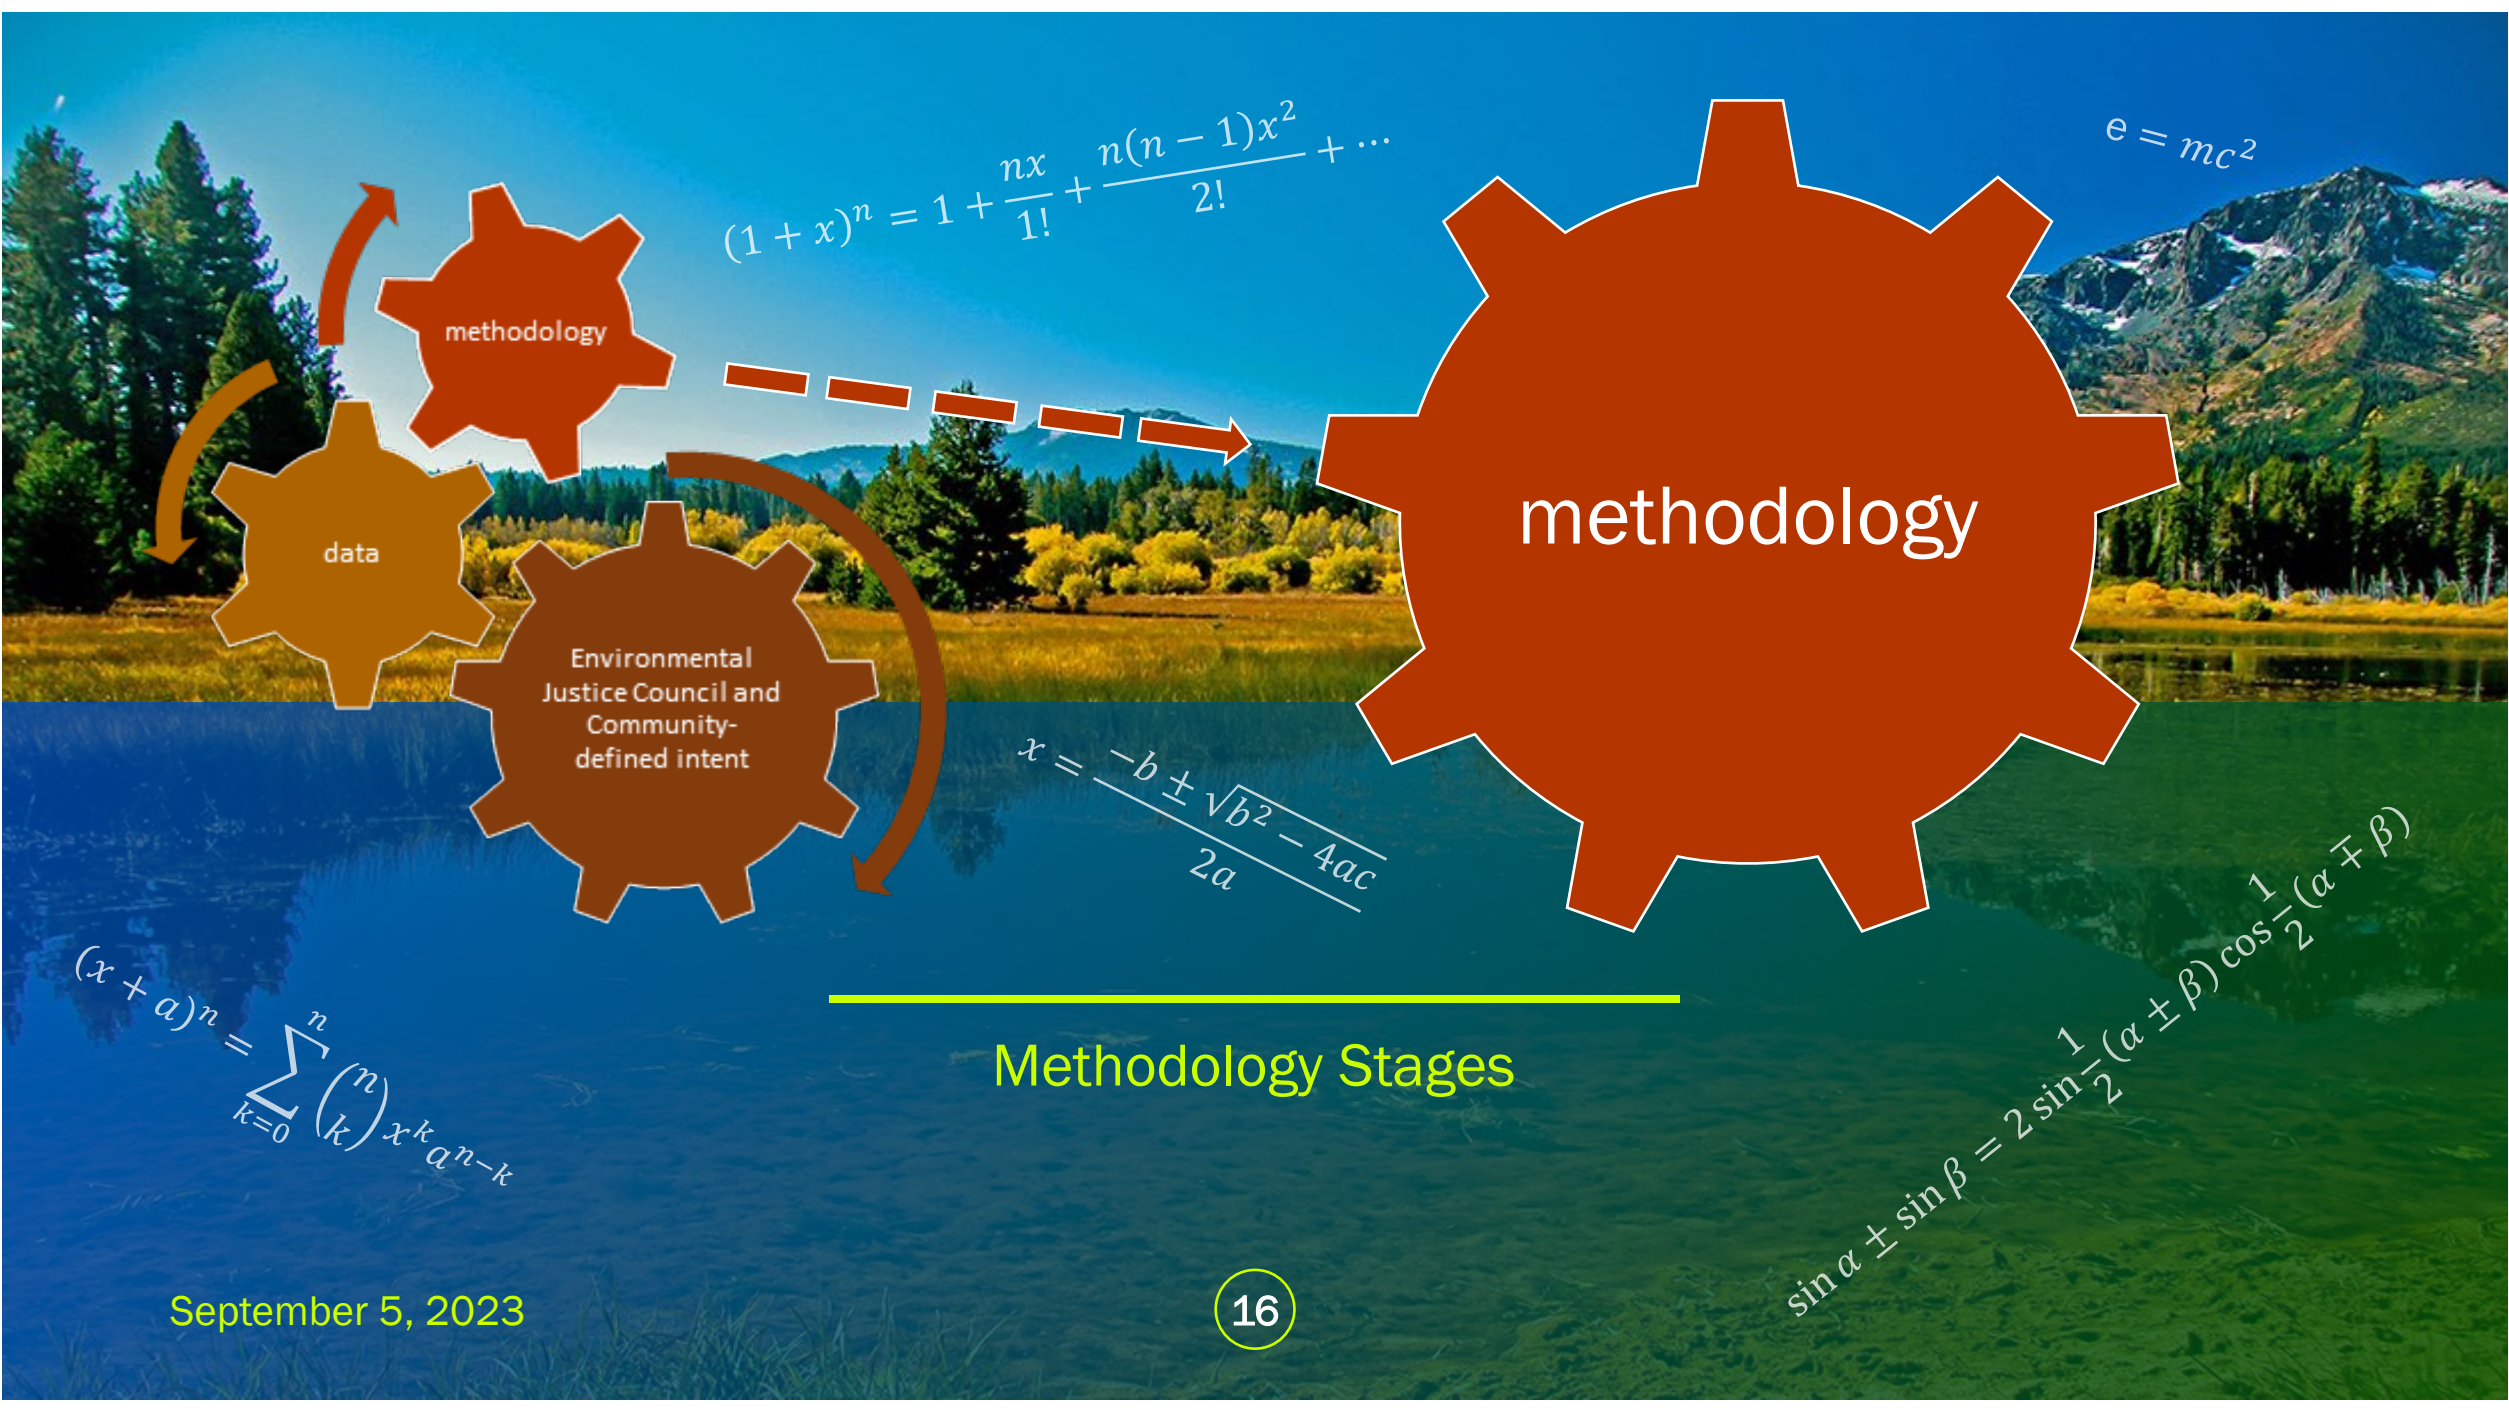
methodology

data

Environmental Justice Council and Community-defined intent

$(1+x)^n = 1 + \frac{nx}{1!} + \frac{n(n-1)x^2}{2!} + \cdots$

$e = mc^2$

methodology

$x = \frac{-b \pm \sqrt{b^2-4ac}}{2a}$

$(x+a)^n = \sum_{k=0}^{n} \binom{n}{k} x^k a^{n-k}$

$\sin\alpha \pm \sin\beta = 2\sin\frac{1}{2}(\alpha \pm \beta)\cos\frac{1}{2}(\alpha \mp \beta)$

Methodology Stages

September 5, 2023

16